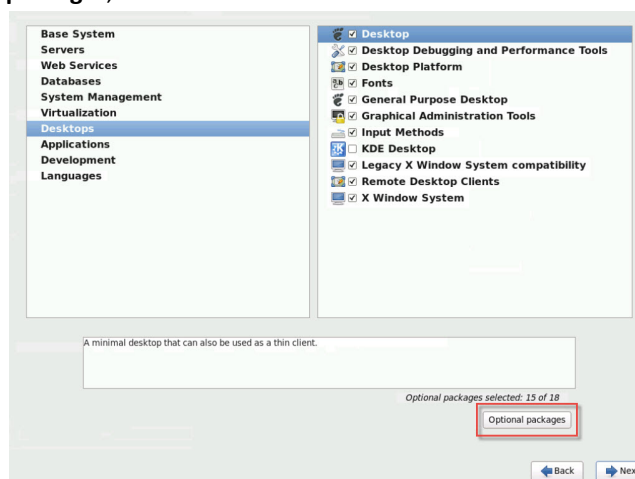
Base System
Servers
Web Services
Databases
System Management
Virtualization
Desktops
Applications
Development
Languages

☑ Desktop
☑ Desktop Debugging and Performance Tools
☑ Desktop Platform
☑ Fonts
☑ General Purpose Desktop
☑ Graphical Administration Tools
☑ Input Methods
☐ KDE Desktop
☑ Legacy X Window System compatibility
☑ Remote Desktop Clients
☑ X Window System

A minimal desktop that can also be used as a thin client.

Optional packages selected: 15 of 18

Optional packages

Back
Nex